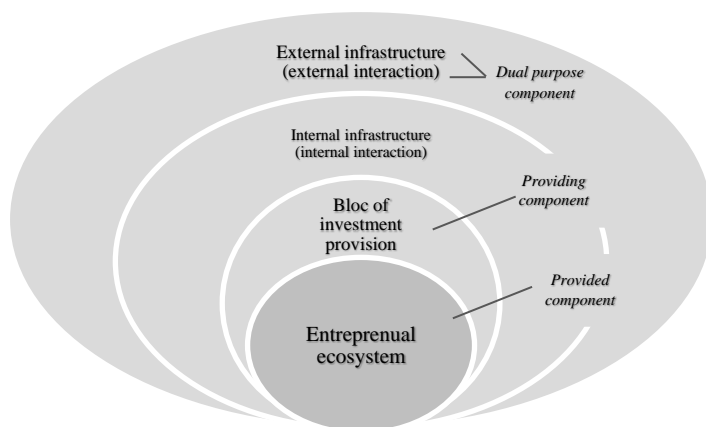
External infrastructure (external interaction)

Dual purpose component

Internal infrastructure (internal interaction)

Providing component

Bloc of investment provision

Provided component

Entreprenual ecosystem